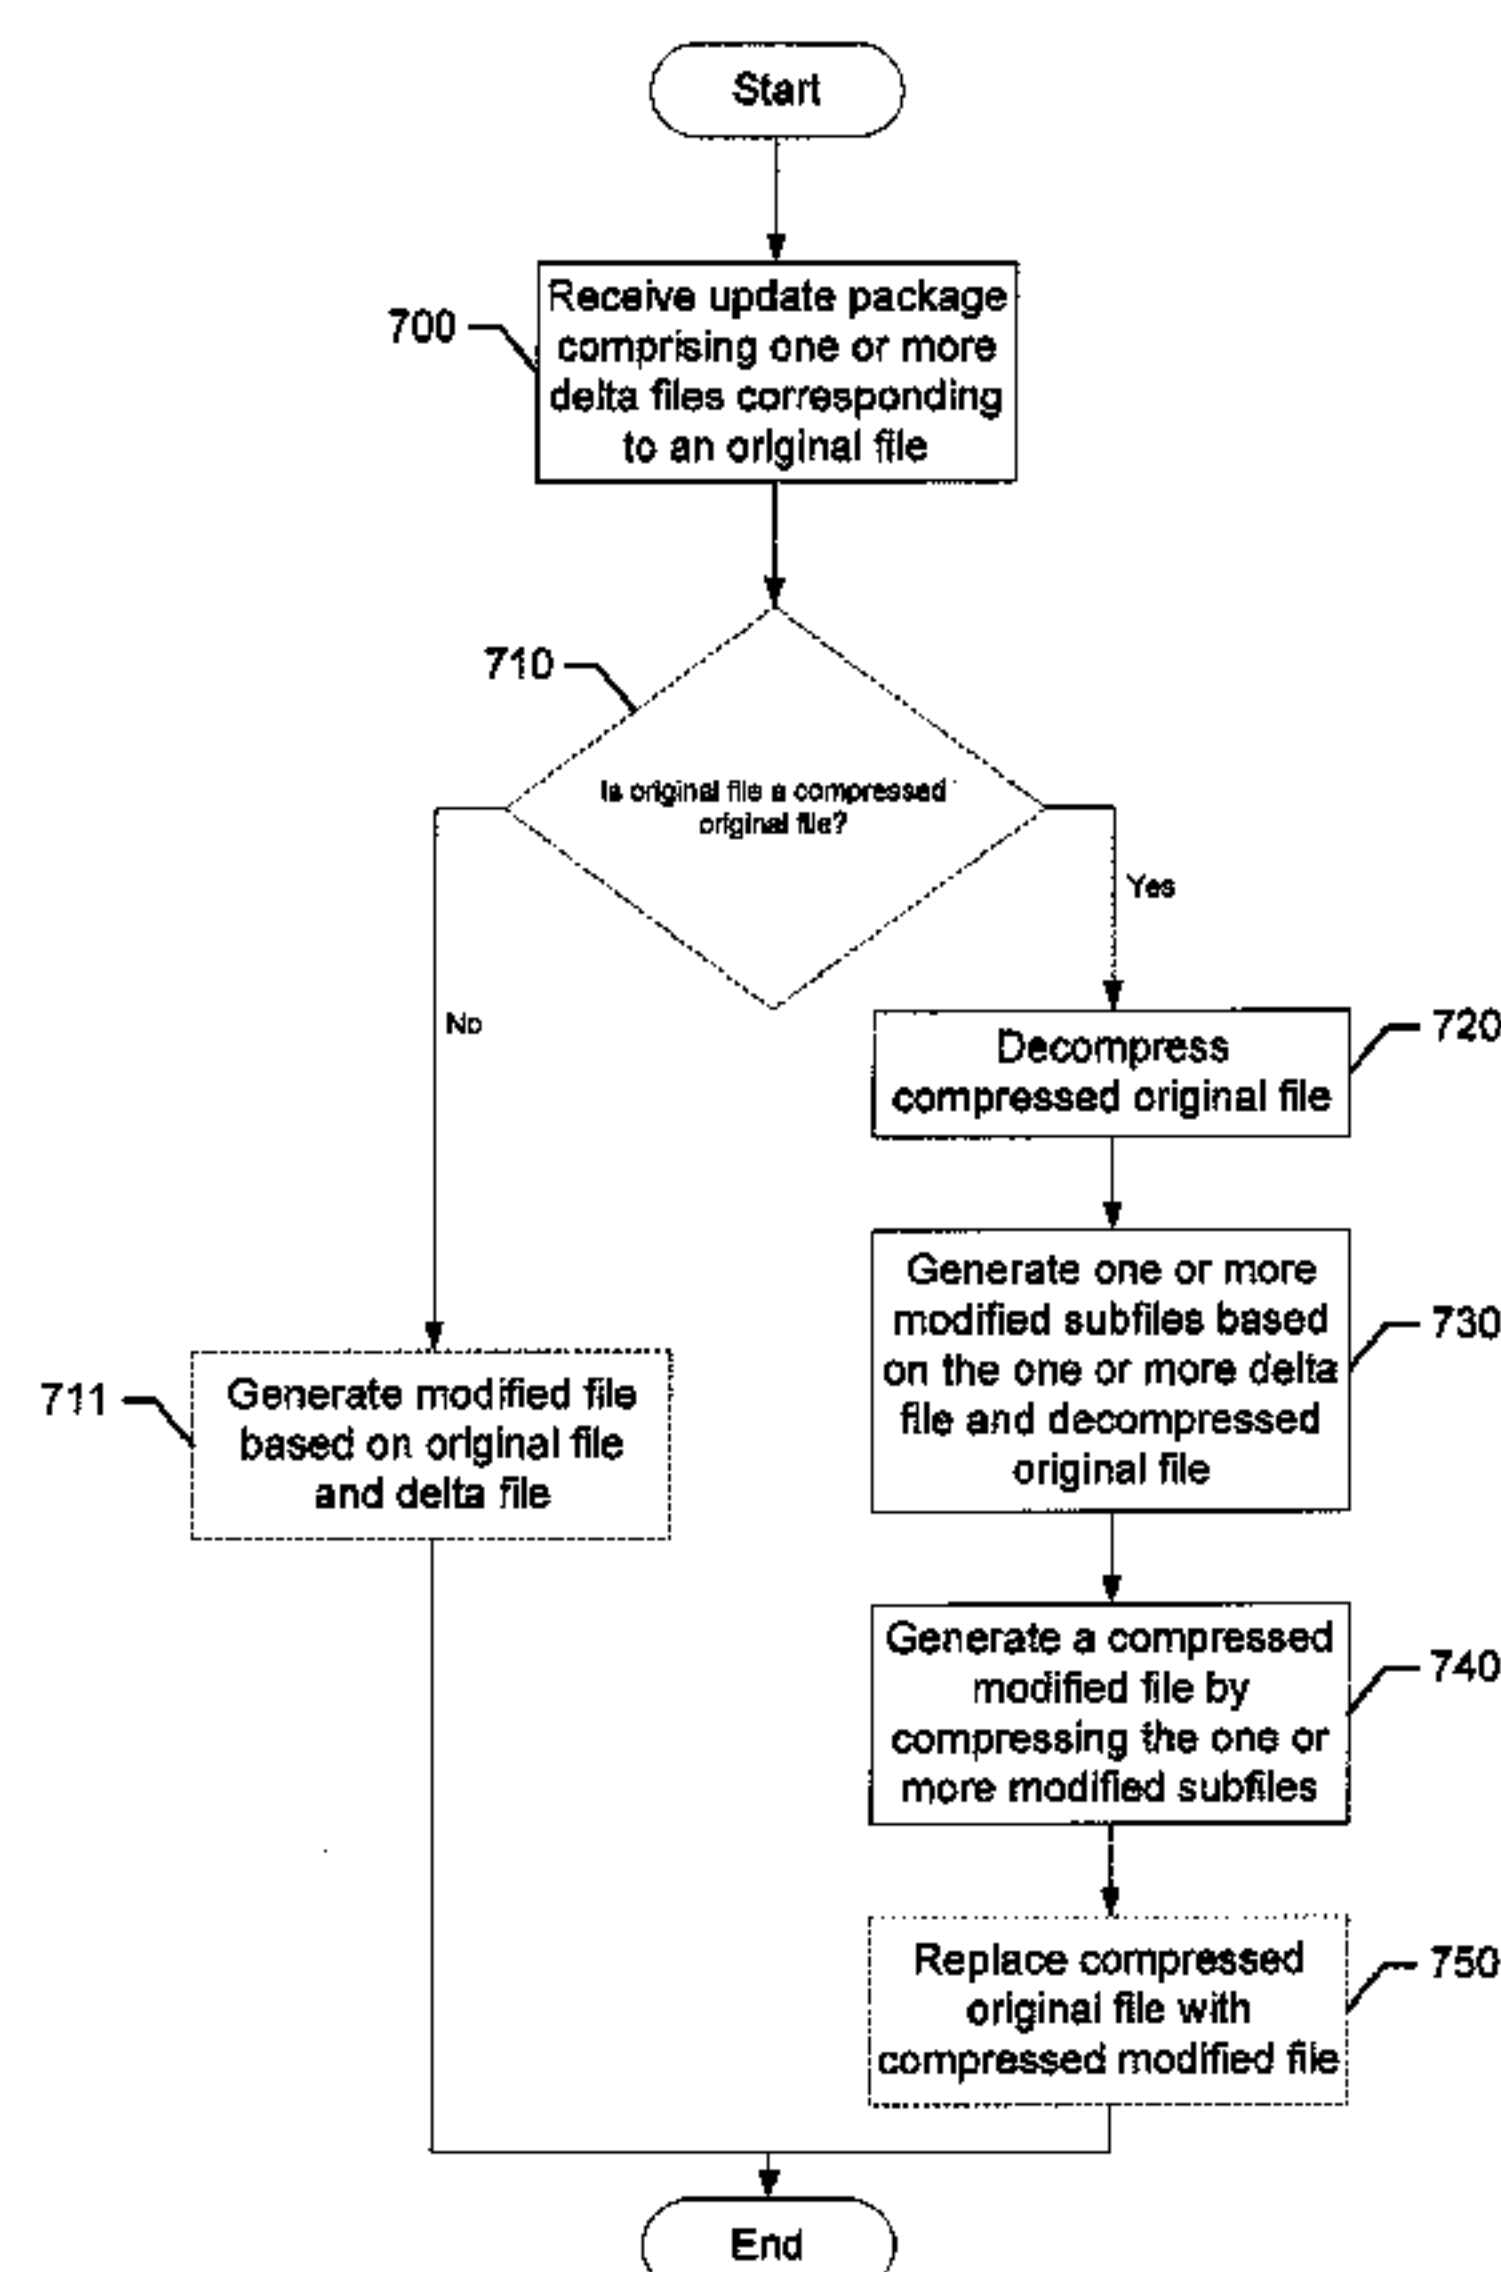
Start

700

Receive update package comprising one or more delta files corresponding to an original file

710

Is original file a compressed original file?

Yes

No

720

Decompress compressed original file

730

Generate one or more modified subfiles based on the one or more delta file and decompressed original file

711

Generate modified file based on original file and delta file

740

Generate a compressed modified file by compressing the one or more modified subfiles

750

Replace compressed original file with compressed modified file

End